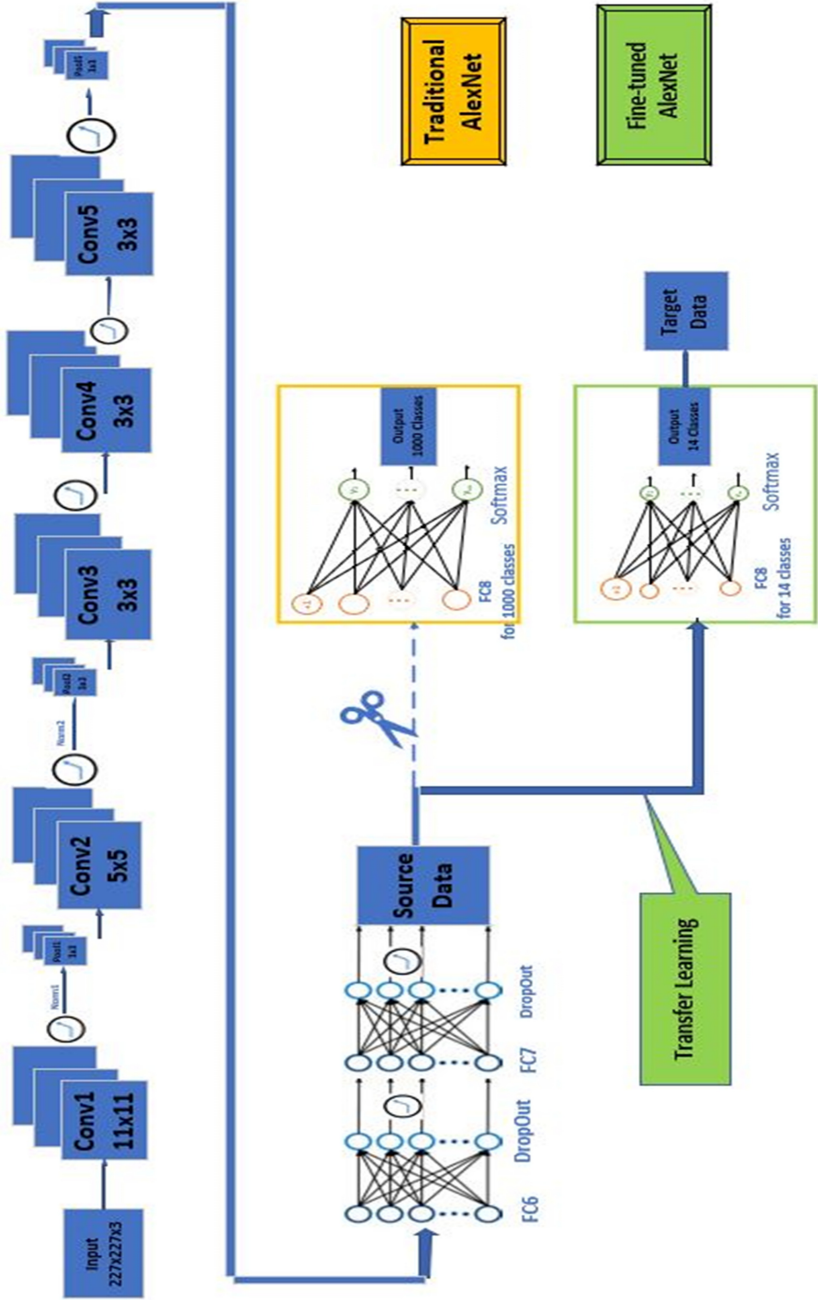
Input
227x227x3

Conv1
11x11

Norm1

Pool1
3x3

Conv2
5x5

Norm2

Pool2
3x3

Conv3
3x3

Conv4
3x3

Conv5
3x3

Pool5
3x3

Traditional
AlexNet

Fine-tuned
AlexNet

FC6

DropOut

FC7

DropOut

Source
Data

FC8
for 1000 classes

Softmax

Output
1000 Classes

FC8
for 14 classes

Softmax

Output
14 Classes

Target
Data

Transfer Learning